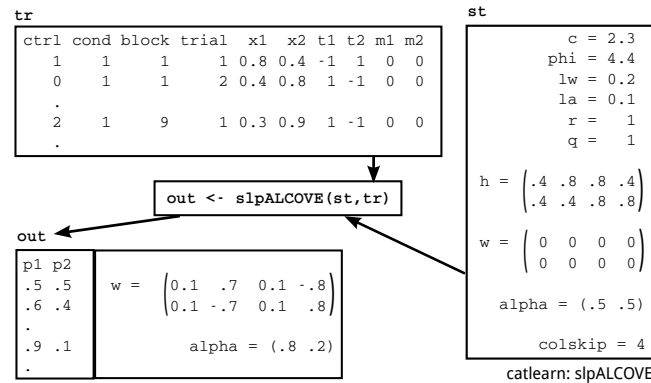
tr

| ctrl | cond | block | trial | x1 | x2 | t1 | t2 | m1 | m2 |
|---|---|---|---|---|---|---|---|---|---|
| 1 | 1 | 1 | 1 | 0.8 | 0.4 | -1 | 1 | 0 | 0 |
| 0 | 1 | 1 | 2 | 0.4 | 0.8 | 1 | -1 | 0 | 0 |
| . | | | | | | | | | |
| 2 | 1 | 9 | 1 | 0.3 | 0.9 | 1 | -1 | 0 | 0 |
| . | | | | | | | | | |

st

c = 2.3
phi = 4.4
lw = 0.2
la = 0.1
r = 1
q = 1

h = $\begin{pmatrix} .4 & .8 & .8 & .4 \\ .4 & .4 & .8 & .8 \end{pmatrix}$

w = $\begin{pmatrix} 0 & 0 & 0 & 0 \\ 0 & 0 & 0 & 0 \end{pmatrix}$

alpha = (.5 .5)

colskip = 4

out <- slpALCOVE(st,tr)

out

| p1 | p2 |
|---|---|
| .5 | .5 |
| .6 | .4 |
| . | |
| .9 | .1 |
| . | |

w = $\begin{pmatrix} 0.1 & .7 & 0.1 & -.8 \\ 0.1 & -.7 & 0.1 & .8 \end{pmatrix}$

alpha = (.8 .2)

catlearn: slpALCOVE